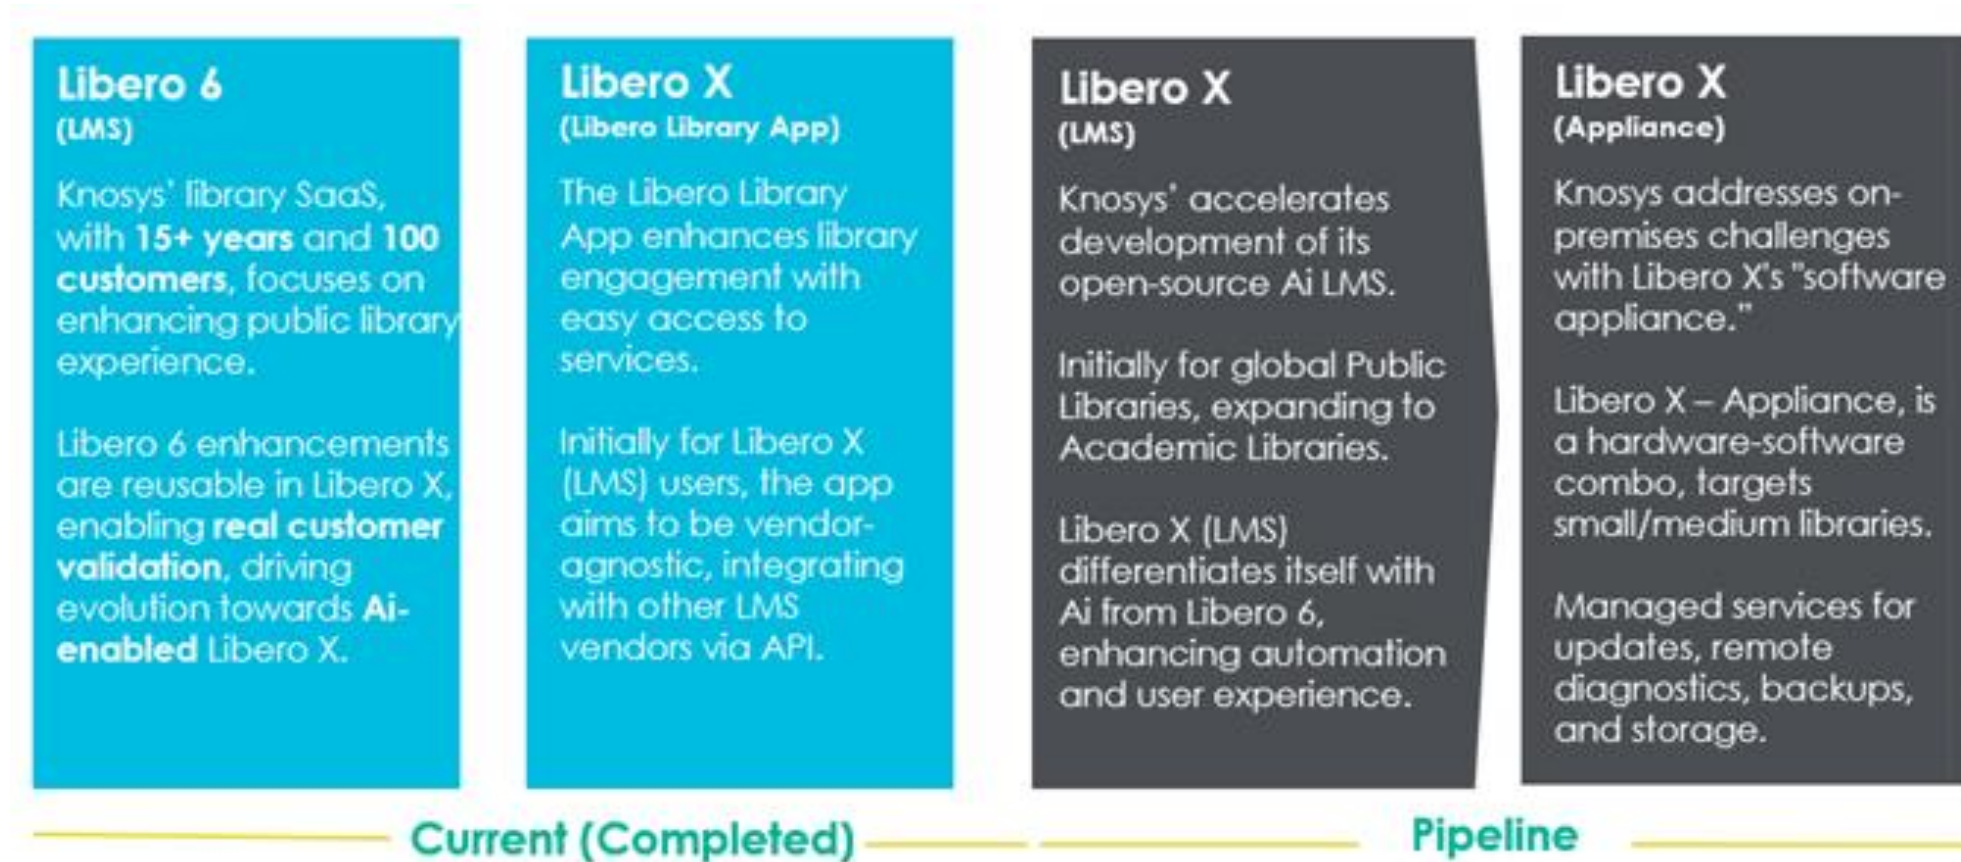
Libero 6
(LMS)

Knosys' library SaaS, with 15+ years and 100 customers, focuses on enhancing public library experience.

Libero 6 enhancements are reusable in Libero X, enabling real customer validation, driving evolution towards Ai-enabled Libero X.

Libero X
(Libero Library App)

The Libero Library App enhances library engagement with easy access to services.

Initially for Libero X (LMS) users, the app aims to be vendor-agnostic, integrating with other LMS vendors via API.

Libero X
(LMS)

Knosys' accelerates development of its open-source Ai LMS.

Initially for global Public Libraries, expanding to Academic Libraries.

Libero X (LMS) differentiates itself with Ai from Libero 6, enhancing automation and user experience.

Libero X
(Appliance)

Knosys addresses on-premises challenges with Libero X's "software appliance."

Libero X – Appliance, is a hardware-software combo, targets small/medium libraries.

Managed services for updates, remote diagnostics, backups, and storage.

Current (Completed)

Pipeline